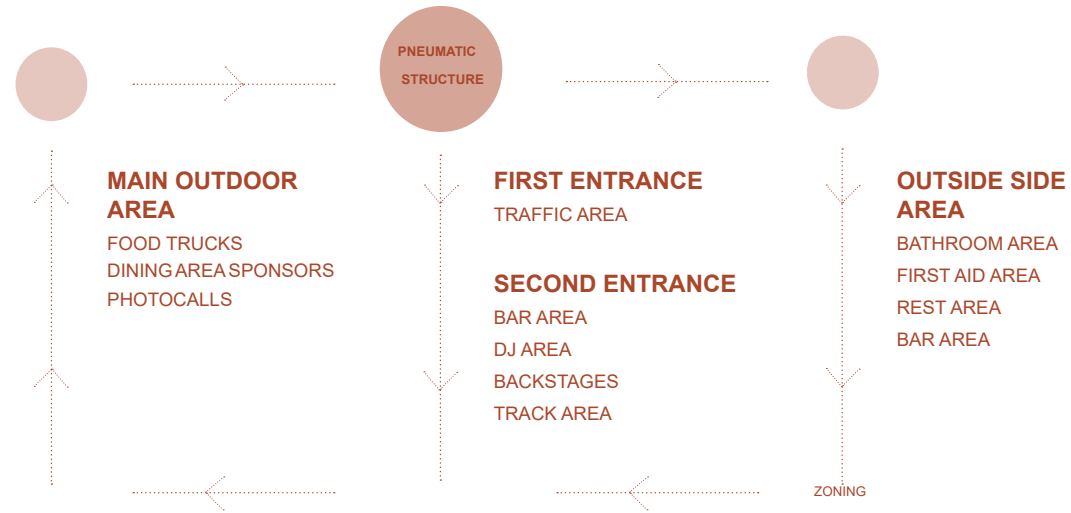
PNEUMATIC
STRUCTURE

MAIN OUTDOOR AREA
FOOD TRUCKS
DINING AREA SPONSORS
PHOTOCALLS

FIRST ENTRANCE
TRAFFIC AREA

SECOND ENTRANCE
BAR AREA
DJ AREA
BACKSTAGES
TRACK AREA

OUTSIDE SIDE AREA
BATHROOM AREA
FIRST AID AREA
REST AREA
BAR AREA

ZONING